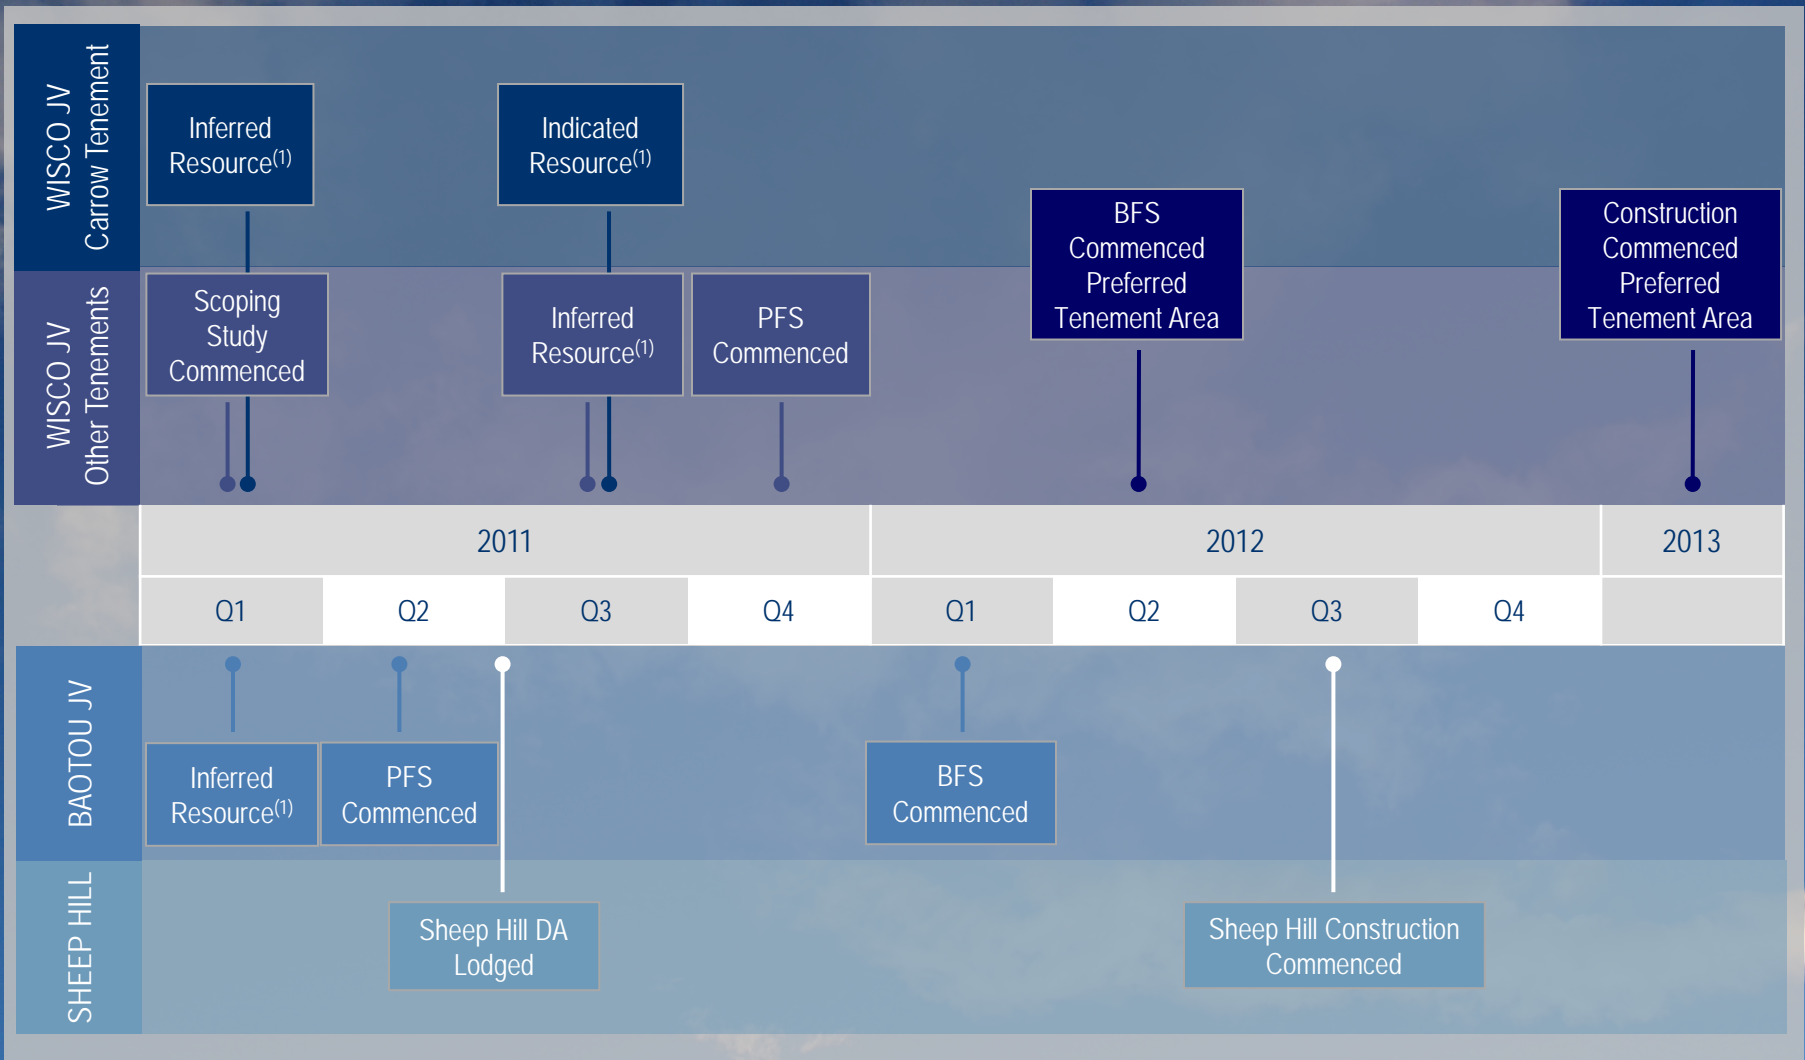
WISCO JV Carrow Tenement

Inferred Resource$^{(1)}$

Indicated Resource$^{(1)}$

BFS Commenced Preferred Tenement Area

Construction Commenced Preferred Tenement Area

WISCO JV Other Tenements

Scoping Study Commenced

Inferred Resource$^{(1)}$

PFS Commenced

| 2011 | | | | 2012 | | | | 2013 |
|---|---|---|---|---|---|---|---|---|
| Q1 | Q2 | Q3 | Q4 | Q1 | Q2 | Q3 | Q4 | |

BAOTOU JV

Inferred Resource$^{(1)}$

PFS Commenced

BFS Commenced

SHEEP HILL

Sheep Hill DA Lodged

Sheep Hill Construction Commenced